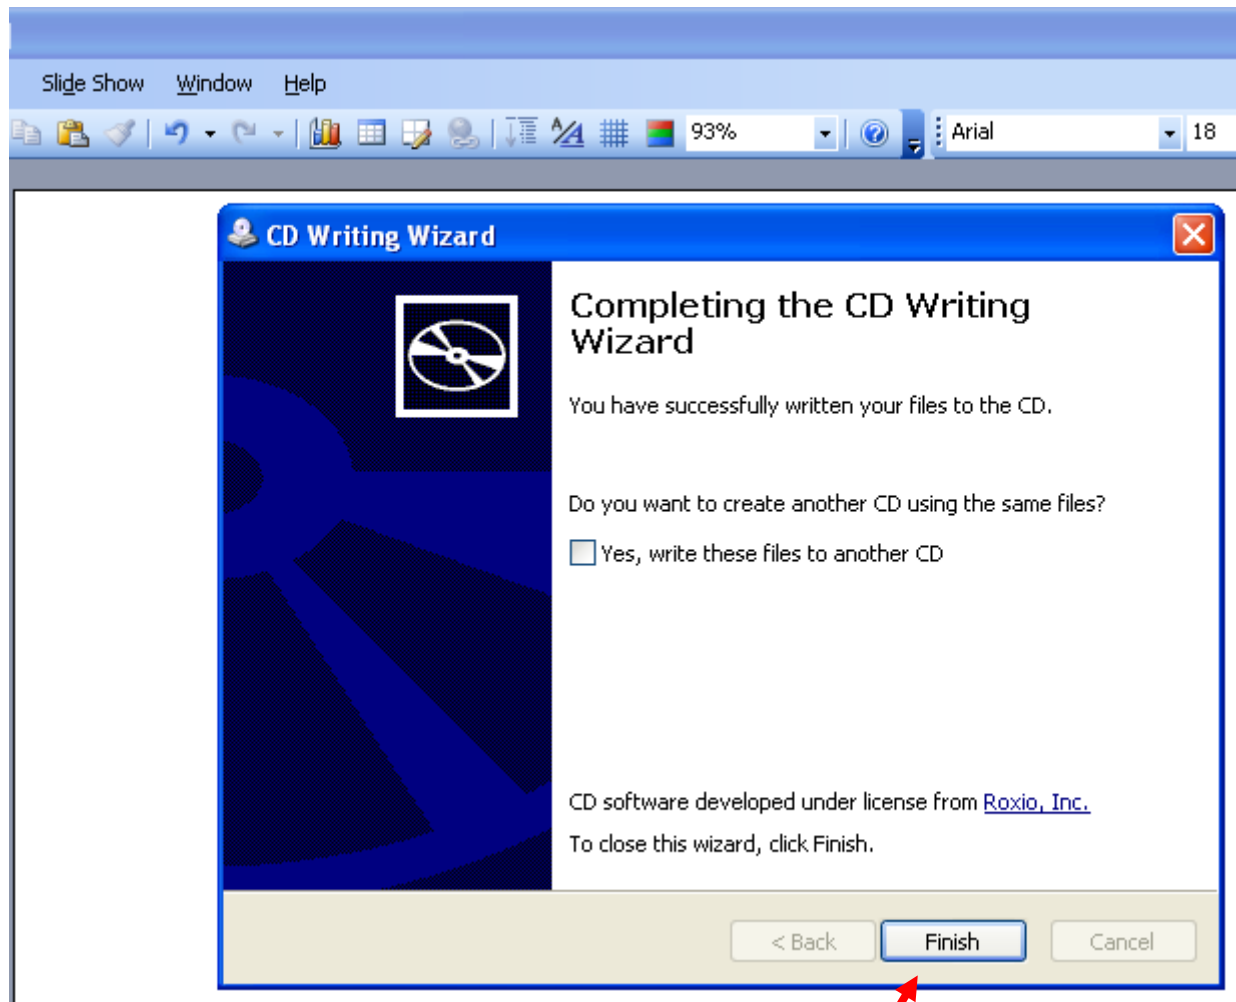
Slide Show Window Help

93%

Arial

18

CD Writing Wizard

Completing the CD Writing Wizard

You have successfully written your files to the CD.

Do you want to create another CD using the same files?

Yes, write these files to another CD

CD software developed under license from Roxio, Inc.

To close this wizard, click Finish.

< Back

Finish

Cancel